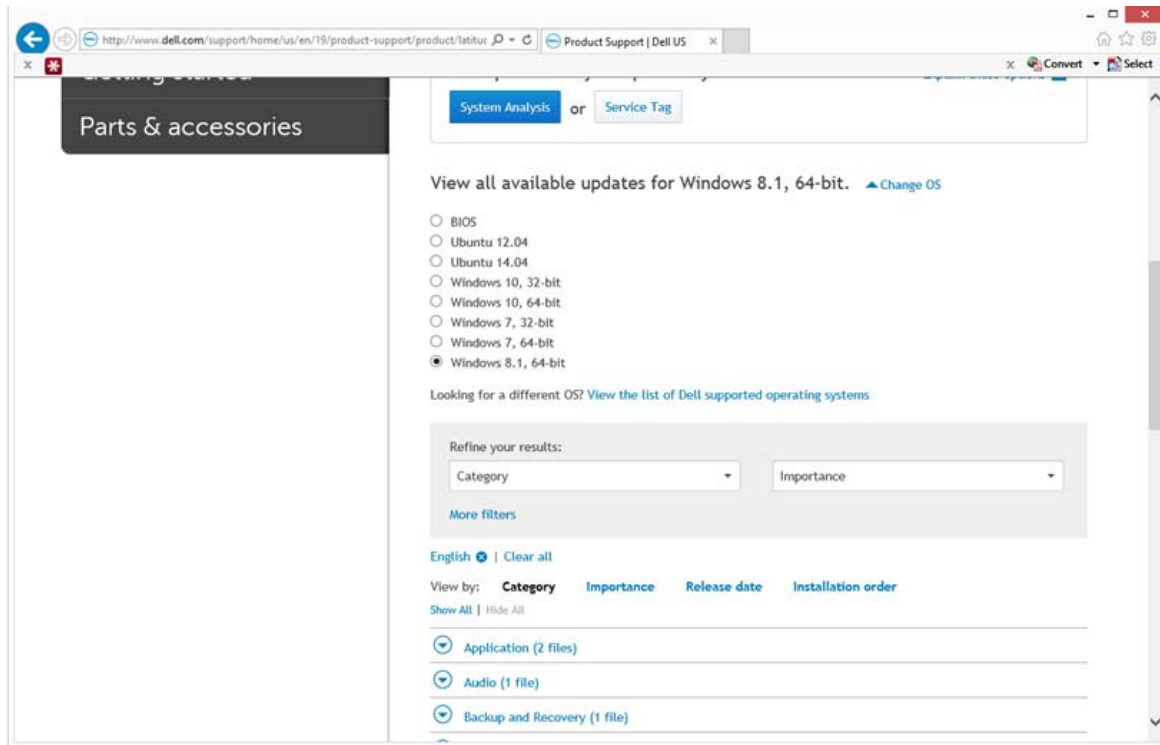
http://www.dell.com/support/home/us/en/19/product-support/product/latitu

Product Support | Dell US

Convert Select

Parts & accessories

System Analysis or Service Tag

View all available updates for Windows 8.1, 64-bit. Change OS

BIOS
Ubuntu 12.04
Ubuntu 14.04
Windows 10, 32-bit
Windows 10, 64-bit
Windows 7, 32-bit
Windows 7, 64-bit
Windows 8.1, 64-bit

Looking for a different OS? View the list of Dell supported operating systems

Refine your results:

Category

Importance

More filters

English | Clear all

View by: Category Importance Release date Installation order

Show All | Hide All

Application (2 files)

Audio (1 file)

Backup and Recovery (1 file)